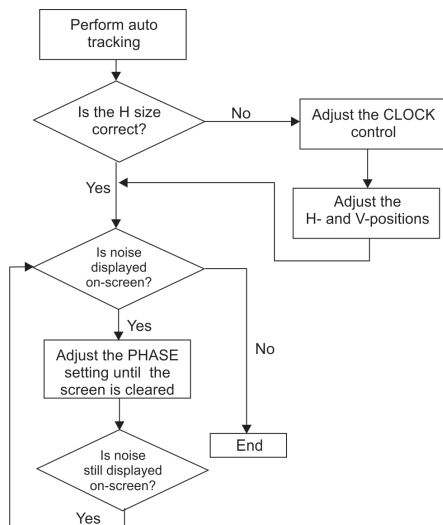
Perform auto tracking

Is the H size correct?

No

Adjust the CLOCK control

Adjust the H- and V-positions

Yes

Is noise displayed on-screen?

Yes

Adjust the PHASE setting until the screen is cleared

No

End

Is noise still displayed on-screen?

Yes